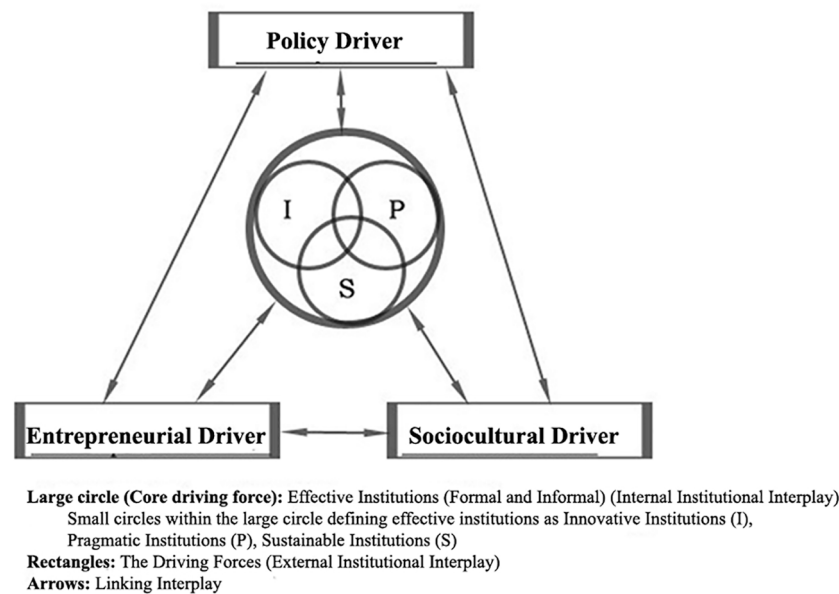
Policy Driver

I

P

S

Entrepreneurial Driver

Sociocultural Driver

**Large circle (Core driving force):** Effective Institutions (Formal and Informal) (Internal Institutional Interplay)
Small circles within the large circle defining effective institutions as Innovative Institutions (I), Pragmatic Institutions (P), Sustainable Institutions (S)
**Rectangles:** The Driving Forces (External Institutional Interplay)
**Arrows:** Linking Interplay